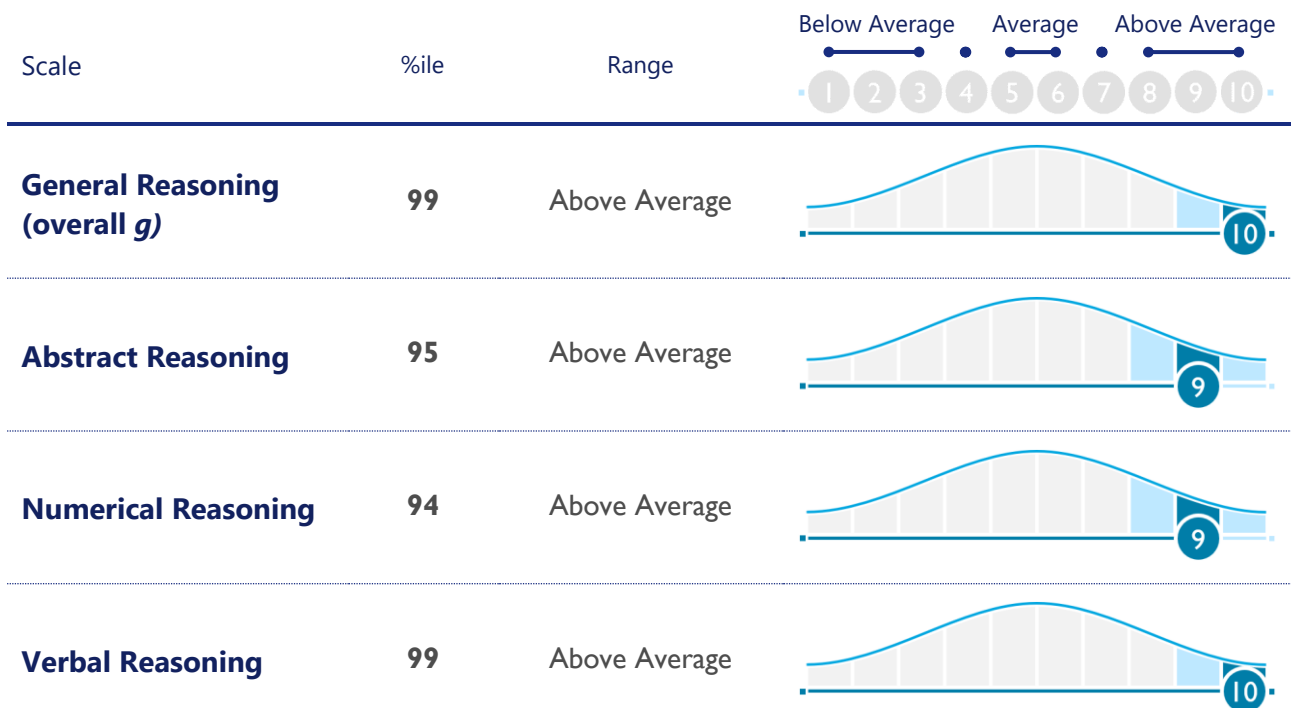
| Scale | %ile | Range | Below Average Average Above Average 1 2 3 4 5 6 7 8 9 10 |
|---|---|---|---|
| **General Reasoning (overall *g*)** | **99** | Above Average | 10 |
| **Abstract Reasoning** | **95** | Above Average | 9 |
| **Numerical Reasoning** | **94** | Above Average | 9 |
| **Verbal Reasoning** | **99** | Above Average | 10 |